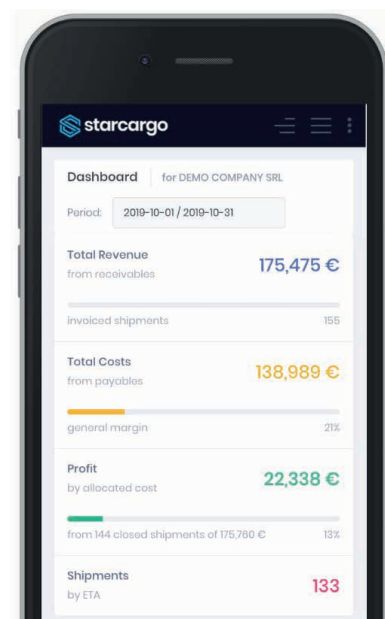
starcargo

Dashboard for DEMO COMPANY SRL

Period: 2019-10-01 / 2019-10-31

Total Revenue
from receivables
175,475 €

invoiced shipments 155

Total Costs
from payables
138,989 €

general margin 21%

Profit
by allocated cost
22,338 €

from 144 closed shipments of 175,780 € 13%

Shipments
by ETA
133